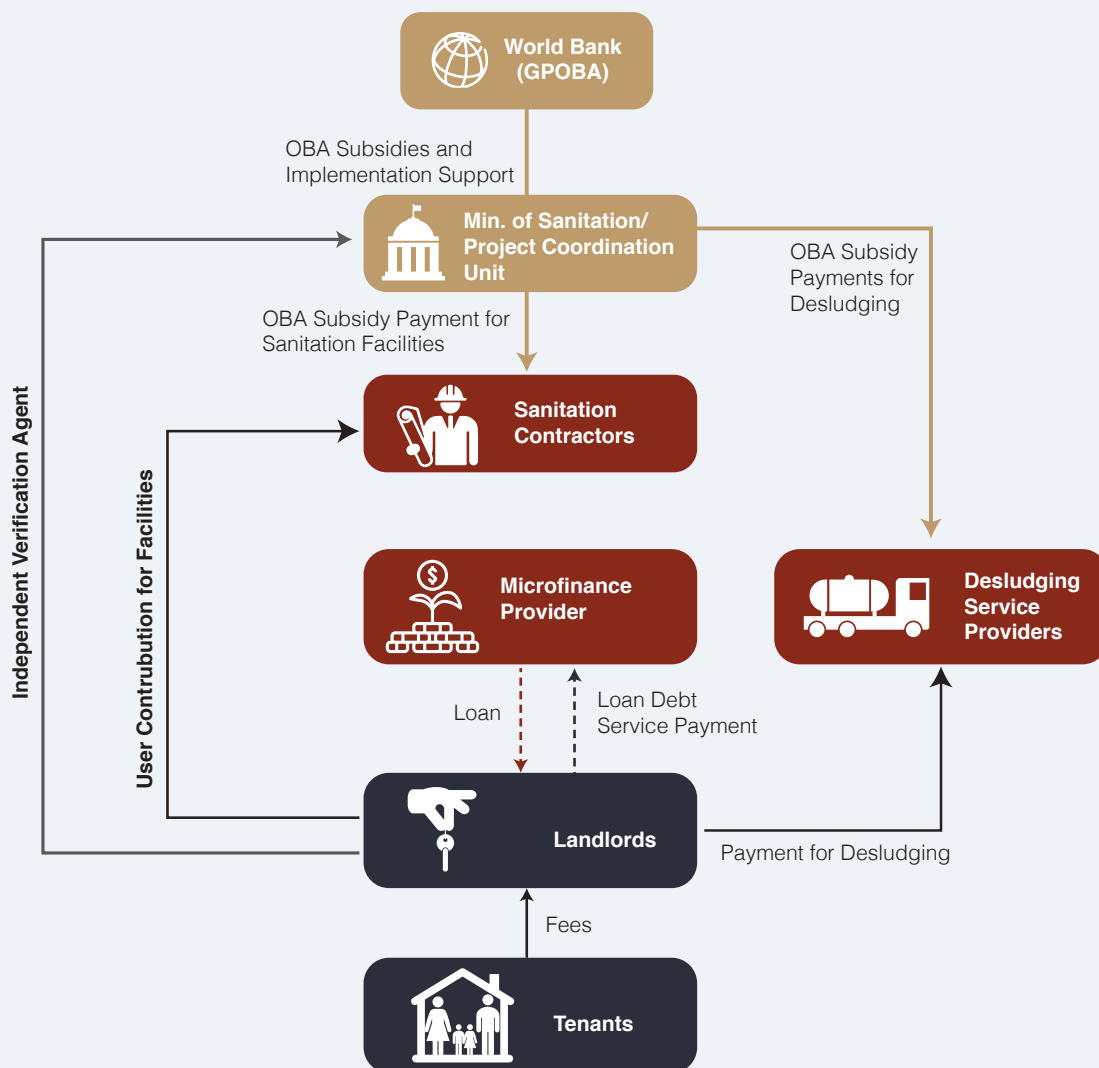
World Bank (GPOBA)

OBA Subsidies and Implementation Support

Min. of Sanitation/ Project Coordination Unit

OBA Subsidy Payments for Desludging

OBA Subsidy Payment for Sanitation Facilities

Sanitation Contractors

Independent Verification Agent

User Contrubution for Facilities

Microfinance Provider

Desludging Service Providers

Loan

Loan Debt Service Payment

Landlords

Payment for Desludging

Fees

Tenants